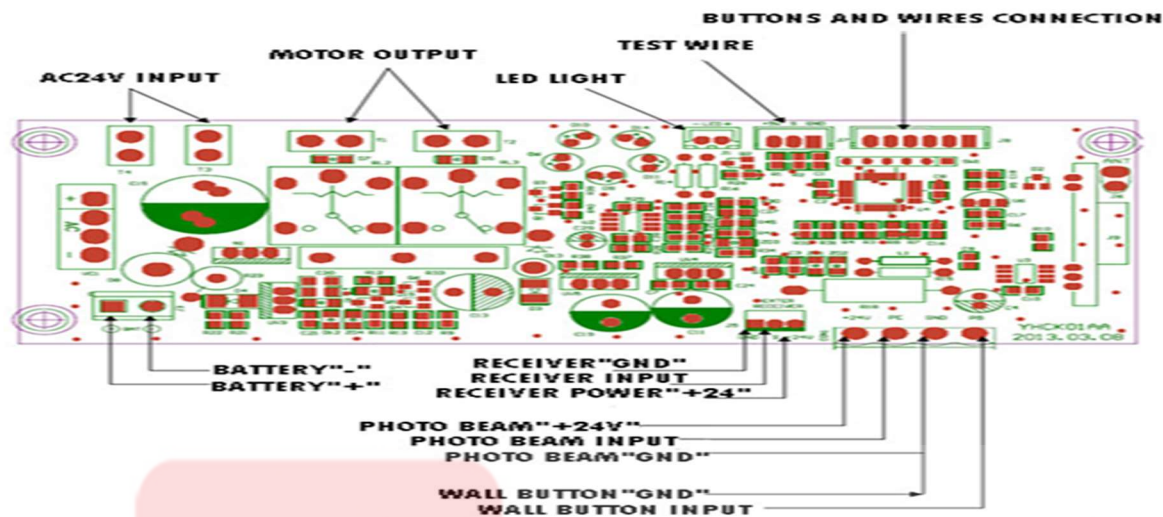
BUTTONS AND WIRES CONNECTION

MOTOR OUTPUT

TEST WIRE

AC24V INPUT

LED LIGHT

YHCK01AA
2013.03.08

BATTERY"-"
BATTERY"+"

RECEIVER"GND"
RECEIVER INPUT
RECEIVER POWER"+24"

PHOTO BEAM"+24V"
PHOTO BEAM INPUT
PHOTO BEAM"GND"

WALL BUTTON"GND"
WALL BUTTON INPUT